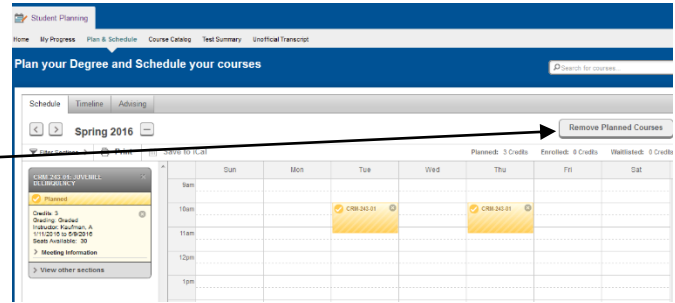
Student Planning

Home My Progress Plan & Schedule Course Catalog Test Summary Unofficial Transcript

Plan your Degree and Schedule your courses

Search for courses...

Schedule Timeline Advising

Spring 2016

Remove Planned Courses

Filter Sections Print Save to iCal

Planned: 3 Credits Enrolled: 0 Credits Waitlisted: 0 Credits

CRM 243-01: JUVENILE DELINQUENCY

Planned

Credits: 3
Grading: Graded
Instructor: Kaufman, A
1/11/2016 to 5/9/2016
Seats Available: 30

Meeting Information

View other sections

| | Sun | Mon | Tue | Wed | Thu | Fri | Sat |
|---|---|---|---|---|---|---|---|
| 9am | | | | | | | |
| 10am | | | CRM-243-01 | | CRM-243-01 | | |
| 11am | | | | | | | |
| 12pm | | | | | | | |
| 1pm | | | | | | | |